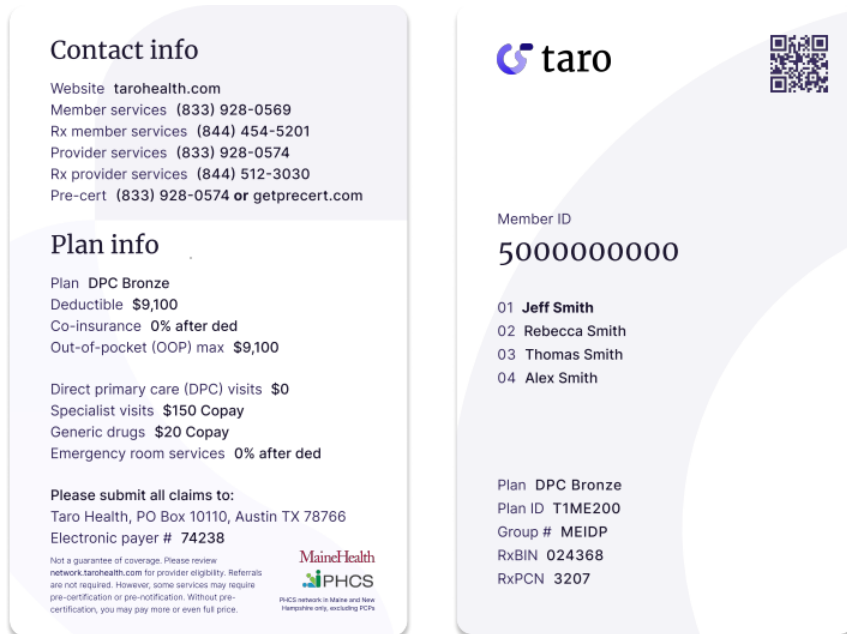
Contact info

Website tarohealth.com
Member services (833) 928-0569
Rx member services (844) 454-5201
Provider services (833) 928-0574
Rx provider services (844) 512-3030
Pre-cert (833) 928-0574 or getprecert.com

Plan info

Plan DPC Bronze
Deductible $9,100
Co-insurance 0% after ded
Out-of-pocket (OOP) max $9,100

Direct primary care (DPC) visits $0
Specialist visits $150 Copay
Generic drugs $20 Copay
Emergency room services 0% after ded

Please submit all claims to:
Taro Health, PO Box 10110, Austin TX 78766
Electronic payer # 74238

Not a guarantee of coverage. Please review network.tarohealth.com for provider eligibility. Referrals are not required. However, some services may require pre-certification or pre-notification. Without pre-certification, you may pay more or even full price.

MaineHealth
PHCS
PHCS network in Maine and New Hampshire only, excluding PCPs

taro

Member ID
5000000000

01 Jeff Smith
02 Rebecca Smith
03 Thomas Smith
04 Alex Smith

Plan DPC Bronze
Plan ID T1ME200
Group # MEIDP
RxBIN 024368
RxPCN 3207